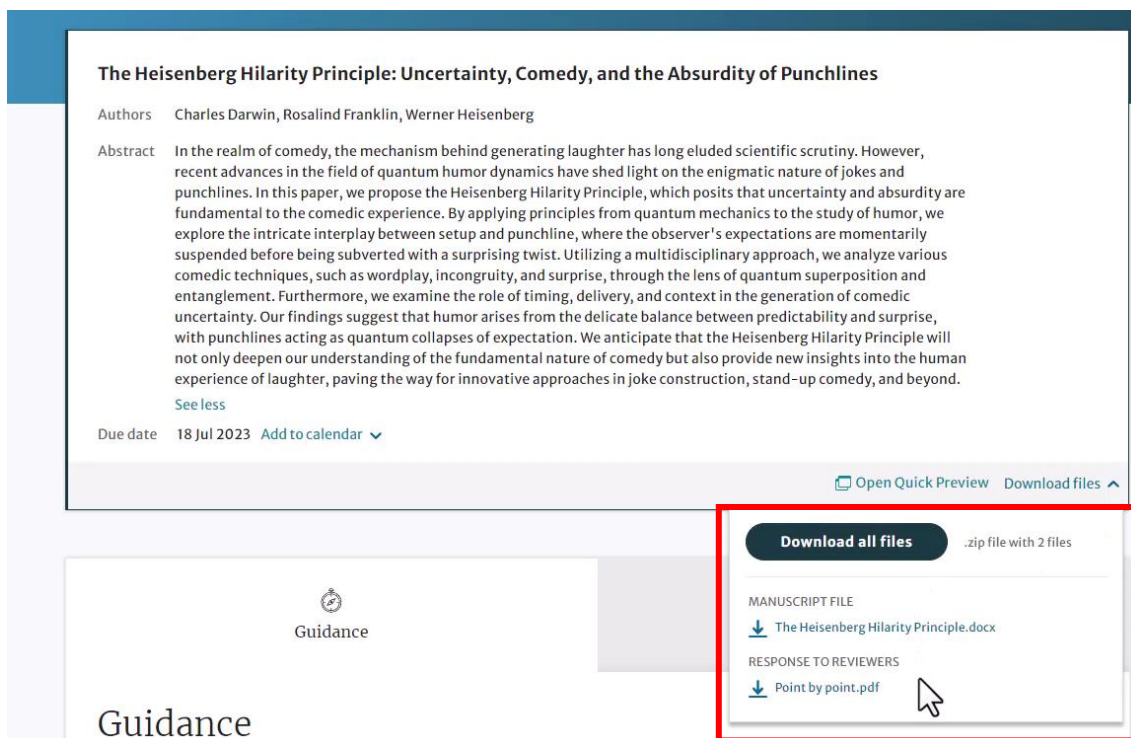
The Heisenberg Hilarity Principle: Uncertainty, Comedy, and the Absurdity of Punchlines

Authors Charles Darwin, Rosalind Franklin, Werner Heisenberg

Abstract In the realm of comedy, the mechanism behind generating laughter has long eluded scientific scrutiny. However, recent advances in the field of quantum humor dynamics have shed light on the enigmatic nature of jokes and punchlines. In this paper, we propose the Heisenberg Hilarity Principle, which posits that uncertainty and absurdity are fundamental to the comedic experience. By applying principles from quantum mechanics to the study of humor, we explore the intricate interplay between setup and punchline, where the observer's expectations are momentarily suspended before being subverted with a surprising twist. Utilizing a multidisciplinary approach, we analyze various comedic techniques, such as wordplay, incongruity, and surprise, through the lens of quantum superposition and entanglement. Furthermore, we examine the role of timing, delivery, and context in the generation of comedic uncertainty. Our findings suggest that humor arises from the delicate balance between predictability and surprise, with punchlines acting as quantum collapses of expectation. We anticipate that the Heisenberg Hilarity Principle will not only deepen our understanding of the fundamental nature of comedy but also provide new insights into the human experience of laughter, paving the way for innovative approaches in joke construction, stand-up comedy, and beyond.

See less

Due date 18 Jul 2023 Add to calendar

Open Quick Preview Download files

Download all files .zip file with 2 files

MANUSCRIPT FILE
The Heisenberg Hilarity Principle.docx

RESPONSE TO REVIEWERS
Point by point.pdf

Guidance

Guidance